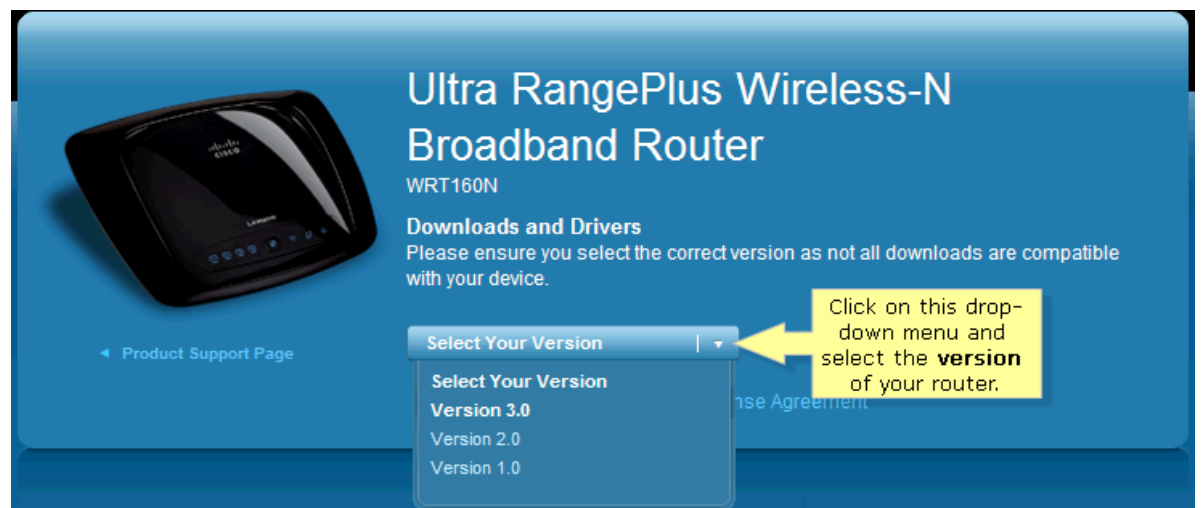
Ultra RangePlus Wireless-N Broadband Router

WRT160N

Downloads and Drivers

Please ensure you select the correct version as not all downloads are compatible with your device.

◄ Product Support Page

Select Your Version

Select Your Version

Version 3.0

Version 2.0

Version 1.0

nse Agreement

Click on this drop-down menu and select the **version** of your router.